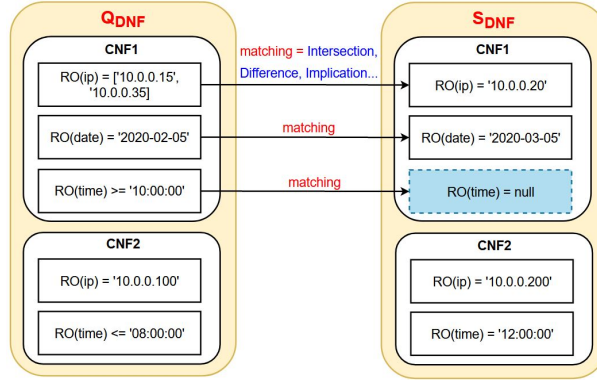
$Q_{DNF}$

CNF1

RO(ip) = ['10.0.0.15', '10.0.0.35]

RO(date) = '2020-02-05'

RO(time) >= '10:00:00'

CNF2

RO(ip) = '10.0.0.100'

RO(time) <= '08:00:00'

matching = Intersection, Difference, Implication...

matching

matching

$S_{DNF}$

CNF1

RO(ip) = '10.0.0.20'

RO(date) = '2020-03-05'

RO(time) = null

CNF2

RO(ip) = '10.0.0.200'

RO(time) = '12:00:00'